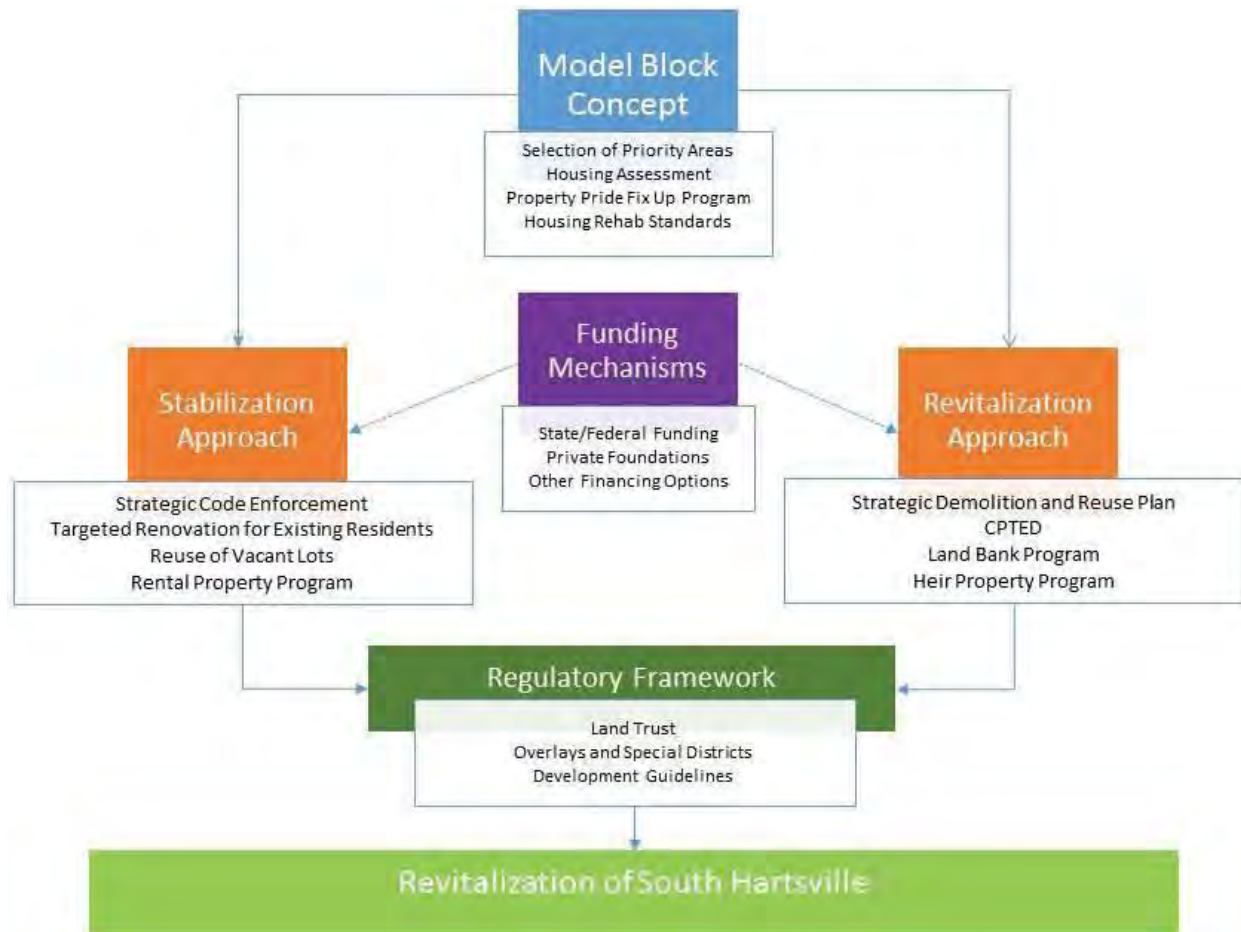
Model Block Concept

Selection of Priority Areas
Housing Assessment
Property Pride Fix Up Program
Housing Rehab Standards

Funding Mechanisms

State/Federal Funding
Private Foundations
Other Financing Options

Stabilization Approach

Strategic Code Enforcement
Targeted Renovation for Existing Residents
Reuse of Vacant Lots
Rental Property Program

Revitalization Approach

Strategic Demolition and Reuse Plan
CPTED
Land Bank Program
Heir Property Program

Regulatory Framework

Land Trust
Overlays and Special Districts
Development Guidelines

Revitalization ofSouth Hartsville